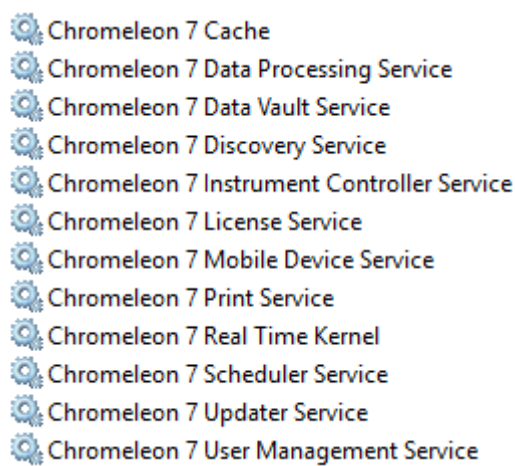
Chromeleon 7 Cache
Chromeleon 7 Data Processing Service
Chromeleon 7 Data Vault Service
Chromeleon 7 Discovery Service
Chromeleon 7 Instrument Controller Service
Chromeleon 7 License Service
Chromeleon 7 Mobile Device Service
Chromeleon 7 Print Service
Chromeleon 7 Real Time Kernel
Chromeleon 7 Scheduler Service
Chromeleon 7 Updater Service
Chromeleon 7 User Management Service